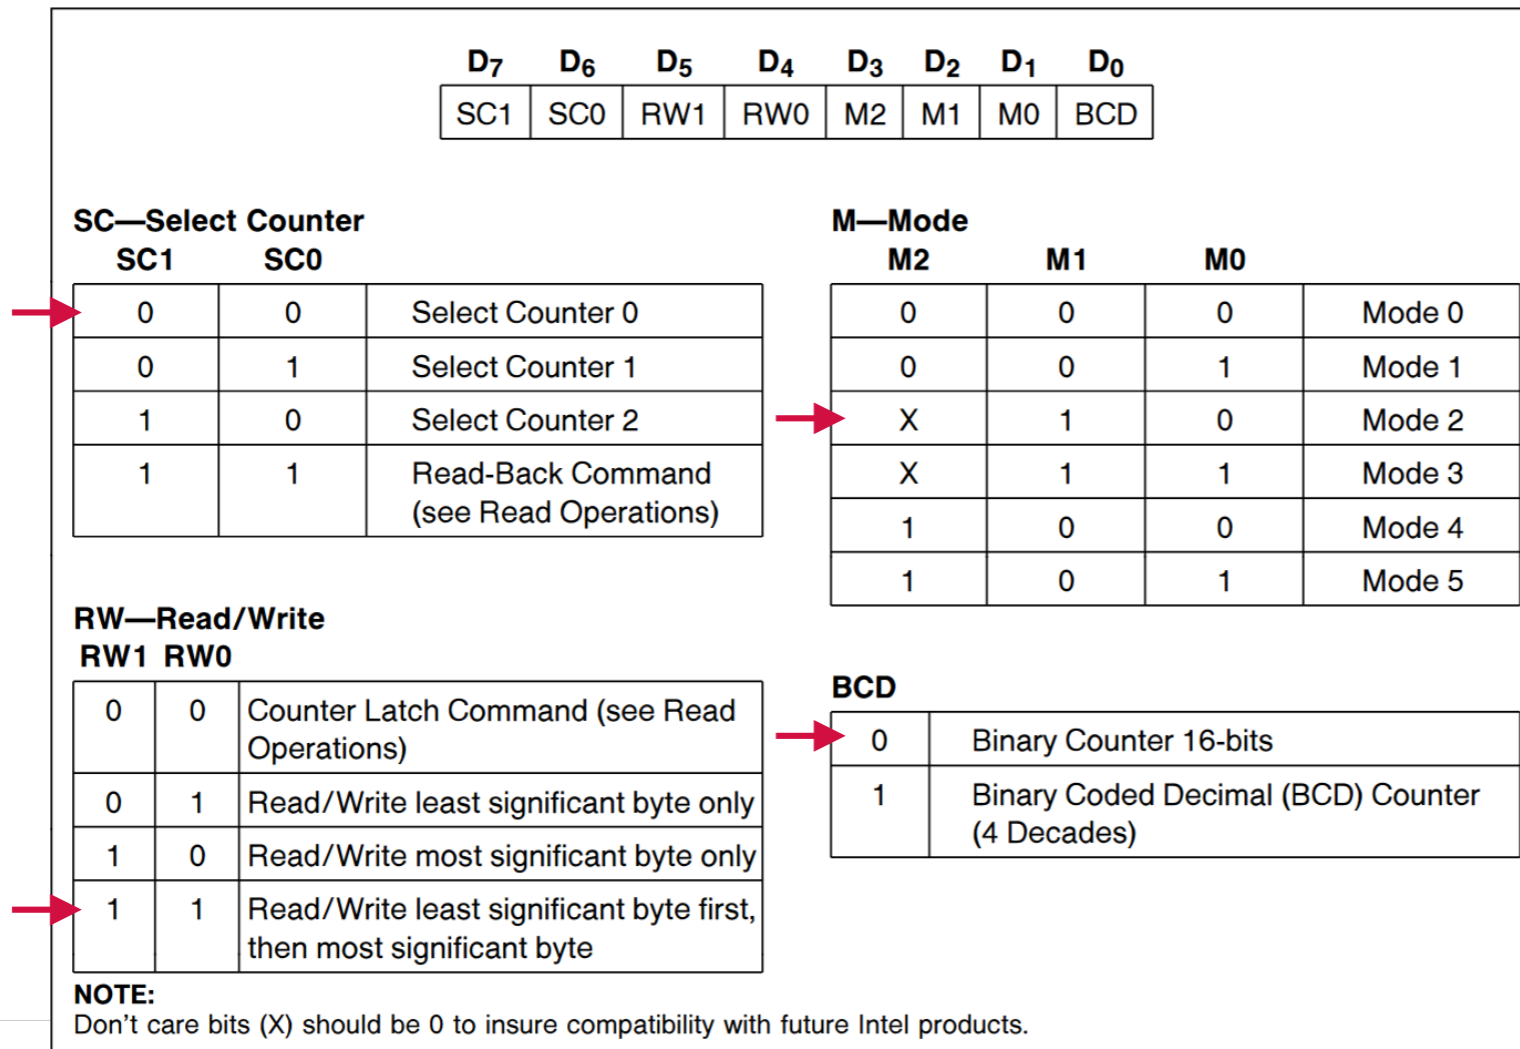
| $D_7$ | $D_6$ | $D_5$ | $D_4$ | $D_3$ | $D_2$ | $D_1$ | $D_0$ |
|---|---|---|---|---|---|---|---|
| SC1 | SC0 | RW1 | RW0 | M2 | M1 | M0 | BCD |

SC—Select Counter

| SC1 | SC0 | |
|---|---|---|
| 0 | 0 | Select Counter 0 |
| 0 | 1 | Select Counter 1 |
| 1 | 0 | Select Counter 2 |
| 1 | 1 | Read-Back Command (see Read Operations) |

M—Mode

| M2 | M1 | M0 | |
|---|---|---|---|
| 0 | 0 | 0 | Mode 0 |
| 0 | 0 | 1 | Mode 1 |
| X | 1 | 0 | Mode 2 |
| X | 1 | 1 | Mode 3 |
| 1 | 0 | 0 | Mode 4 |
| 1 | 0 | 1 | Mode 5 |

RW—Read/Write

| RW1 | RW0 | |
|---|---|---|
| 0 | 0 | Counter Latch Command (see Read Operations) |
| 0 | 1 | Read/Write least significant byte only |
| 1 | 0 | Read/Write most significant byte only |
| 1 | 1 | Read/Write least significant byte first, then most significant byte |

BCD

| | |
|---|---|
| 0 | Binary Counter 16-bits |
| 1 | Binary Coded Decimal (BCD) Counter (4 Decades) |

NOTE:
Don't care bits (X) should be 0 to insure compatibility with future Intel products.